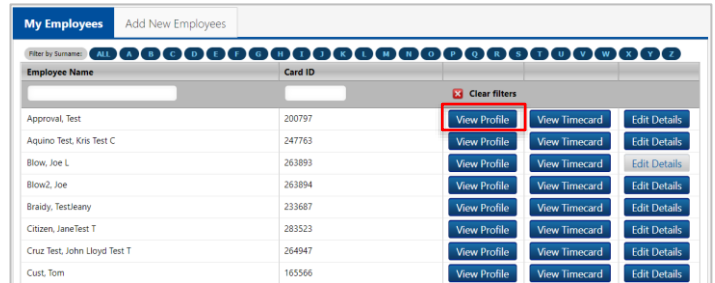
My Employees | Add New Employees

Filter by Surname: ALL A B C D E F G H I J K L M N O P Q R S T U V W X Y Z

| Employee Name | Card ID | | | |
|---|---|---|---|---|
| | | Clear filters | | |
| Approval, Test | 200797 | View Profile | View Timecard | Edit Details |
| Aquino Test, Kris Test C | 247763 | View Profile | View Timecard | Edit Details |
| Blow, Joe L | 263893 | View Profile | View Timecard | Edit Details |
| Blow2, Joe | 263894 | View Profile | View Timecard | Edit Details |
| Braidy, TestJeany | 233687 | View Profile | View Timecard | Edit Details |
| Citizen, JaneTest T | 283523 | View Profile | View Timecard | Edit Details |
| Cruz Test, John Lloyd Test T | 264947 | View Profile | View Timecard | Edit Details |
| Cust, Tom | 165566 | View Profile | View Timecard | Edit Details |